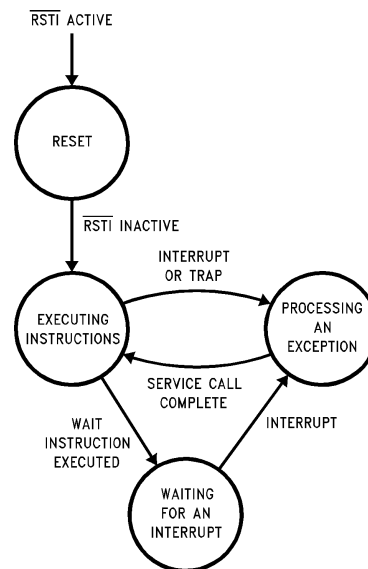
$\overline{\text{RSTI}}$ ACTIVE

RESET

$\overline{\text{RSTI}}$ INACTIVE

INTERRUPT OR TRAP

EXECUTING INSTRUCTIONS

PROCESSING AN EXCEPTION

SERVICE CALL COMPLETE

WAIT INSTRUCTION EXECUTED

INTERRUPT

WAITING FOR AN INTERRUPT